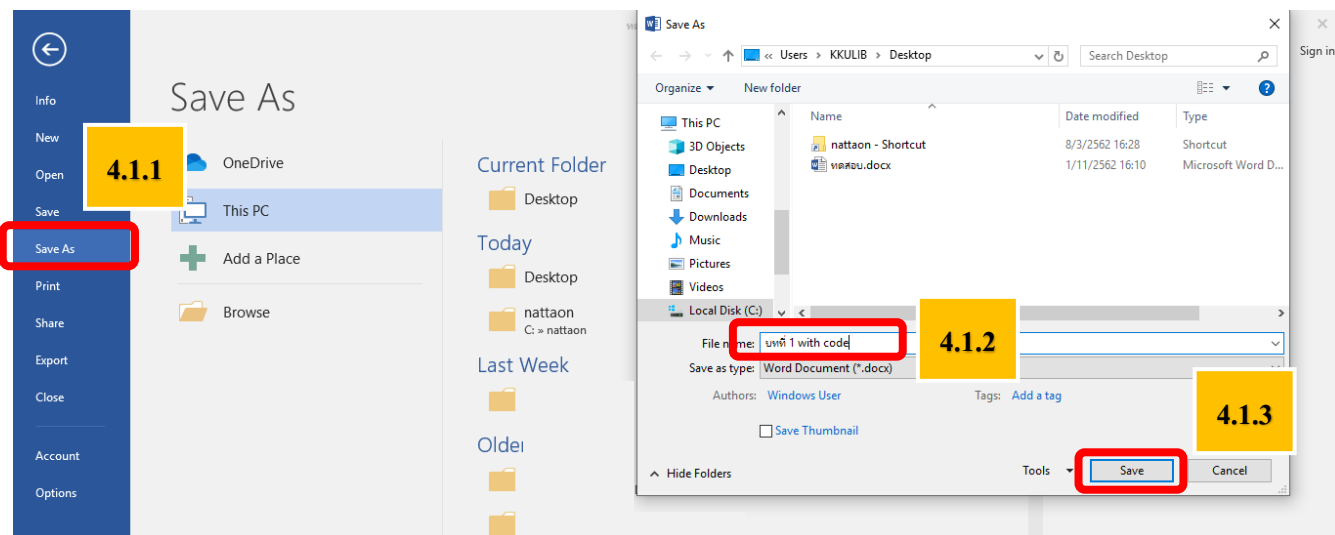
Info
New
Open
Save
Save As
Print
Share
Export
Close
Account
Options

Save As

4.1.1

OneDrive
This PC
Add a Place
Browse

Current Folder
Desktop
Today
Desktop
nattaon
C: » nattaon
Last Week
Older

Save As
« Users › KKULIB › Desktop
Search Desktop
Organize ▾
New folder
This PC
3D Objects
Desktop
Documents
Downloads
Music
Pictures
Videos
Local Disk (C:)

| Name | Date modified | Type |
|---|---|---|
| nattaon - Shortcut | 8/3/2562 16:28 | Shortcut |
| ทดสอบ.docx | 1/11/2562 16:10 | Microsoft Word D... |

File name: บทที่ 1 with code
4.1.2
Save as type: Word Document (*.docx)
Authors: Windows User
Tags: Add a tag
4.1.3
Save Thumbnail
Hide Folders
Tools ▾
Save
Cancel

Sign in